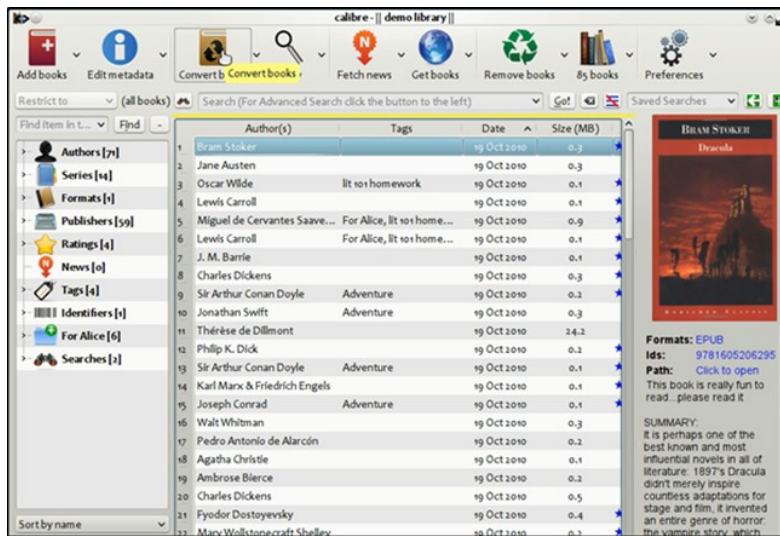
calibre - || demo library ||

Add books  Edit metadata  Convert b Convert books  Fetch news  Get books  Remove books  85 books  Preferences

Restrict to  (all books)  Search (For Advanced Search click the button to the left)  Go!  Saved Searches

Find item in t...  Find  -

Authors [71]
Series [14]
Formats [1]
Publishers [59]
Ratings [4]
News [0]
Tags [4]
Identifiers [1]
For Alice [6]
Searches [2]

Sort by name

| | Author(s) | Tags | Date | Size (MB) |
|---|---|---|---|---|
| 1 | Bram Stoker | | 19 Oct 2010 | 0.3 |
| 2 | Jane Austen | | 19 Oct 2010 | 0.3 |
| 3 | Oscar Wilde | lit 101 homework | 19 Oct 2010 | 0.1 |
| 4 | Lewis Carroll | | 19 Oct 2010 | 0.1 |
| 5 | Miguel de Cervantes Saave... | For Alice, lit 101 home... | 19 Oct 2010 | 0.9 |
| 6 | Lewis Carroll | For Alice, lit 101 home... | 19 Oct 2010 | 0.1 |
| 7 | J. M. Barrie | | 19 Oct 2010 | 0.1 |
| 8 | Charles Dickens | | 19 Oct 2010 | 0.3 |
| 9 | Sir Arthur Conan Doyle | Adventure | 19 Oct 2010 | 0.2 |
| 10 | Jonathan Swift | Adventure | 19 Oct 2010 | 0.3 |
| 11 | Thérèse de Dillmont | | 19 Oct 2010 | 24.2 |
| 12 | Philip K. Dick | | 19 Oct 2010 | 0.2 |
| 13 | Sir Arthur Conan Doyle | Adventure | 19 Oct 2010 | 0.1 |
| 14 | Karl Marx & Friedrich Engels | | 19 Oct 2010 | 0.1 |
| 15 | Joseph Conrad | Adventure | 19 Oct 2010 | 0.1 |
| 16 | Walt Whitman | | 19 Oct 2010 | 0.3 |
| 17 | Pedro Antonio de Alarcón | | 19 Oct 2010 | 0.2 |
| 18 | Agatha Christie | | 19 Oct 2010 | 0.1 |
| 19 | Ambrose Bierce | | 19 Oct 2010 | 0.2 |
| 20 | Charles Dickens | | 19 Oct 2010 | 0.5 |
| 21 | Fyodor Dostoyevsky | | 19 Oct 2010 | 0.4 |
| 22 | Mary Wollstonecraft Shelley | | 19 Oct 2010 | 0.2 |

BRAM STOKER
Dracula

Formats: EPUB
Ids: 9781605206295
Path: Click to open
This book is really fun to read...please read it

SUMMARY:
It is perhaps one of the best known and most influential novels in all of literature: 1897's Dracula didn't merely inspire countless adaptations for stage and film, it invented an entire genre of horror: the vampire story, which